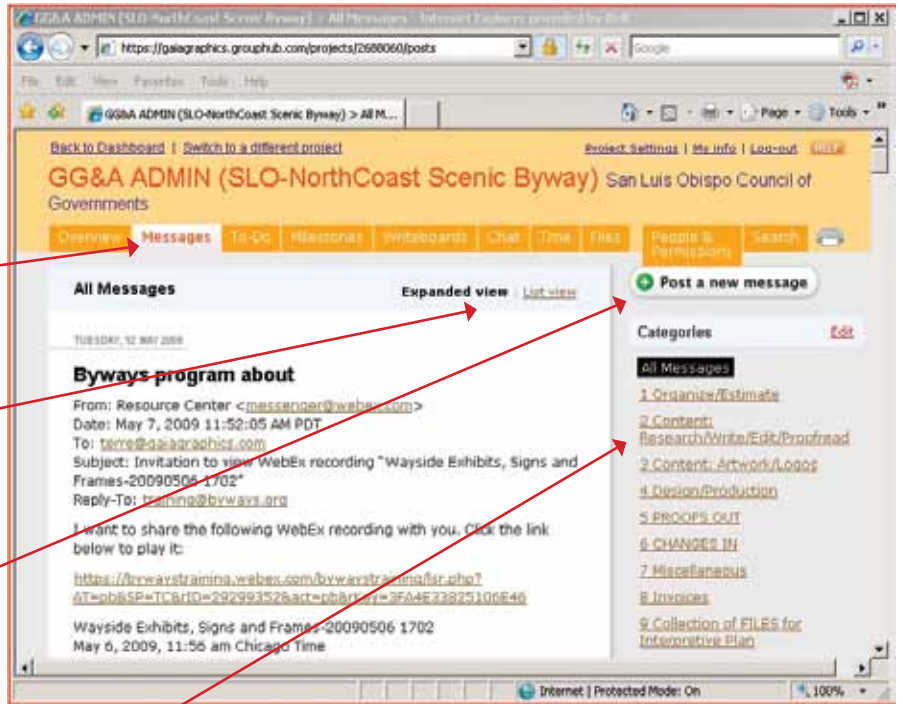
GG&A ADMIN (SLO-NorthCoast Scenic Byway) > All Messages - Internet Explorer provided by Dell

https://gaiagraphics.grouphub.com/projects/2688060/posts

Google

File Edit View Favorites Tools Help

GG&A ADMIN (SLO-NorthCoast Scenic Byway) > All M...

Page Tools

Back to Dashboard | Switch to a different project

Project Settings | My info | Log-out

GG&A ADMIN (SLO-NorthCoast Scenic Byway) San Luis Obispo Council of Governments

Overview Messages To-Do Milestones Writeboards Chat Time Files People & Permissions Search

All Messages

Expanded view List view

Post a new message

TUESDAY, 12 MAY 2009

Byways program about

From: Resource Center <messenger@webex.com>
Date: May 7, 2009 11:52:05 AM PDT
To: terre@gaiagraphics.com
Subject: Invitation to view WebEx recording "Wayside Exhibits, Signs and Frames-20090506 1702"
Reply-To: training@byways.org

I want to share the following WebEx recording with you. Click the link below to play it:

https://bywaystraining.webex.com/bywaystraining/lsr.php?AT=pb&SP=TC&rID=29299352&act=pb&rKey=3F04E33825106E46

Wayside Exhibits, Signs and Frames-20090506 1702
May 6, 2009, 11:56 am Chicago Time

Categories

Edit

All Messages
1 Organize/Estimate
2 Content: Research/Write/Edit/Proofread
3 Content: Artwork/Logos
4 Design/Production
5 PROOFS OUT
6 CHANGES IN
7 Miscellaneous
8 Invoices
9 Collection of FILES for Interpretive Plan

Internet | Protected Mode: On

100%